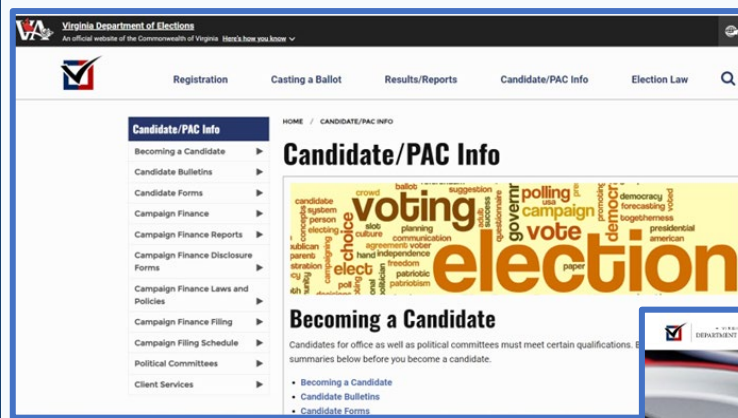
VA Virginia Department of Elections
An official website of the Commonwealth of Virginia Here's how you know

Registration Casting a Ballot Results/Reports Candidate/PAC Info Election Law

Candidate/PAC Info
Becoming a Candidate
Candidate Bulletins
Candidate Forms
Campaign Finance
Campaign Finance Reports
Campaign Finance Disclosure Forms
Campaign Finance Laws and Policies
Campaign Finance Filing
Campaign Filing Schedule
Political Committees
Client Services

HOME / CANDIDATE/PAC INFO

Candidate/PAC Info

candidate crowd ballot suggestion polling democracy system voting campaign forecasting person electing choice vote government democratic togetherness presidential publican elect slot planning communication agreement voter american parent hand independence culture freedom patriotic paper election patriotism poll

Becoming a Candidate

Candidates for office as well as political committees must meet certain qualifications. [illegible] summaries below before you become a candidate.

Becoming a Candidate
Candidate Bulletins
Candidate Forms

DEPARTMENT